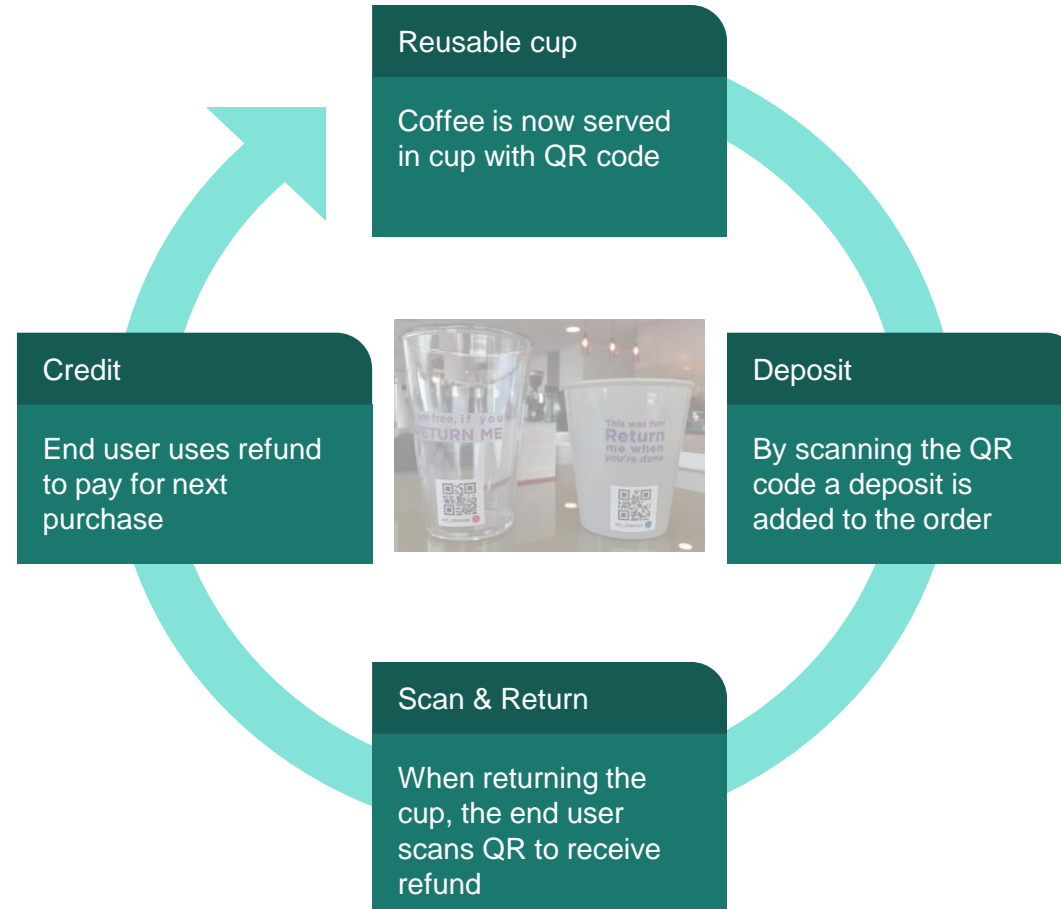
Reusable cup

Coffee is now served in cup with QR code

Credit

End user uses refund to pay for next purchase

I'm free, if you RETURN ME

This was fun! Return me when you're done

Deposit

By scanning the QR code a deposit is added to the order

Scan & Return

When returning the cup, the end user scans QR to receive refund